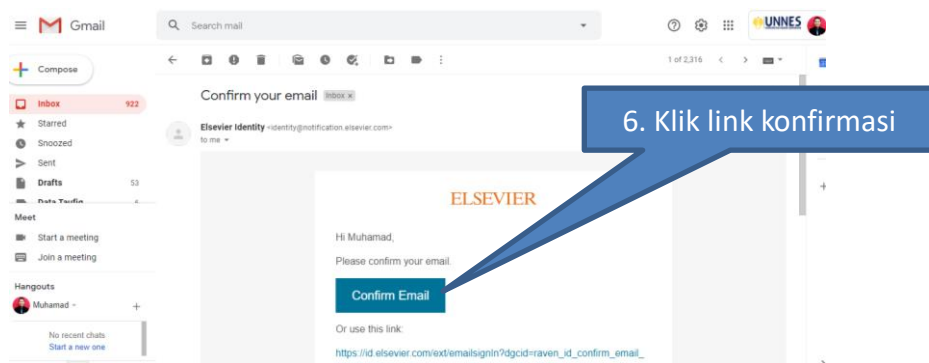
Gmail

Search mail

UNNES

Compose

Inbox 922

Starred

Snoozed

Sent

Drafts 53

Data Taufiq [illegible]

Meet

Start a meeting

Join a meeting

Hangouts

Muhamad

No recent chats

Start a new one

1 of 2,316

Confirm your email Inbox ×

Elsevier Identity <identity@notification.elsevier.com>

to me

6. Klik link konfirmasi

ELSEVIER

Hi Muhamad,

Please confirm your email.

Confirm Email

Or use this link:

https://id.elsevier.com/ext/emailsignIn?dgcid=raven_id_confirm_email_